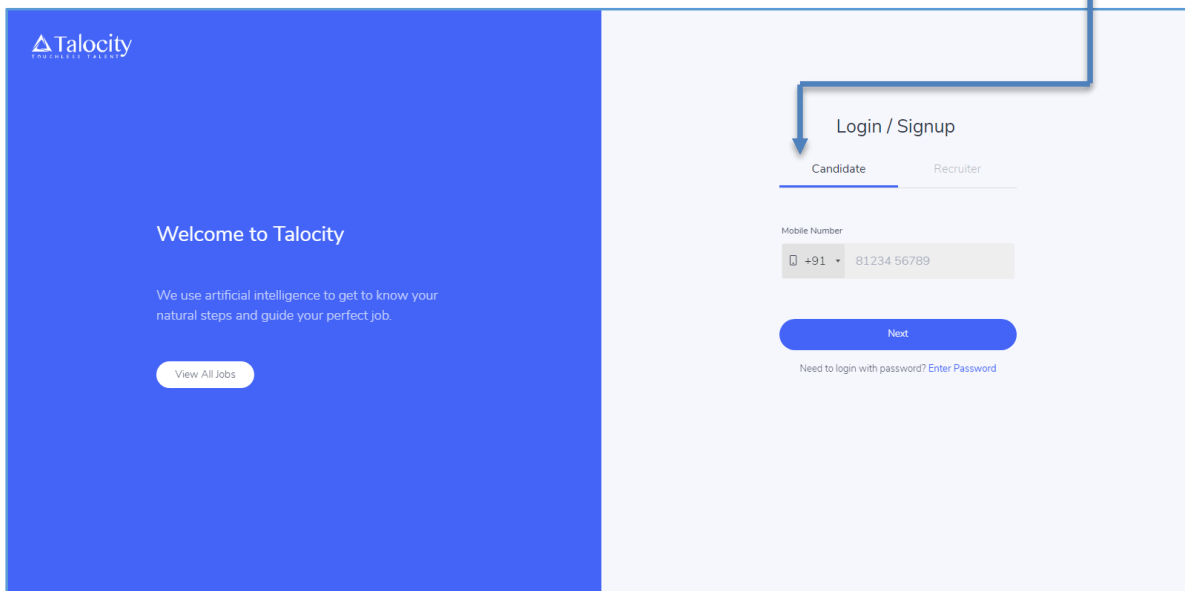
Talocity
TOUCHLESS TALENT

Welcome to Talocity

We use artificial intelligence to get to know your natural steps and guide your perfect job.

View All Jobs

Login / Signup

Candidate

Recruiter

Mobile Number

+91

81234 56789

Next

Need to login with password? Enter Password